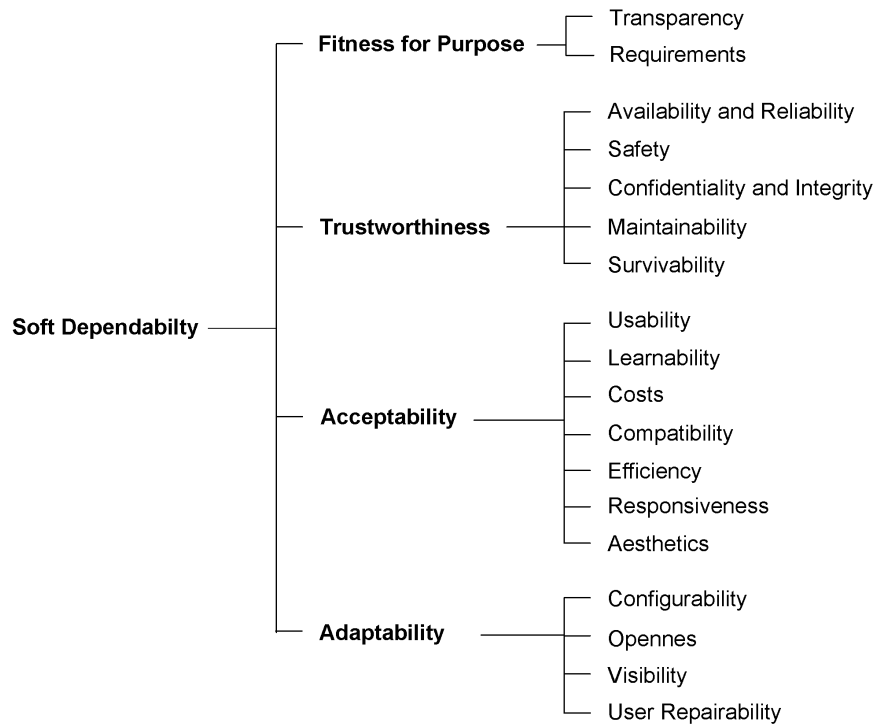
Soft Dependabilty

Fitness for Purpose
Transparency
Requirements

Trustworthiness
Availability and Reliability
Safety
Confidentiality and Integrity
Maintainability
Survivability

Acceptability
Usability
Learnability
Costs
Compatibility
Efficiency
Responsiveness
Aesthetics

Adaptability
Configurability
Opennes
Visibility
User Repairability